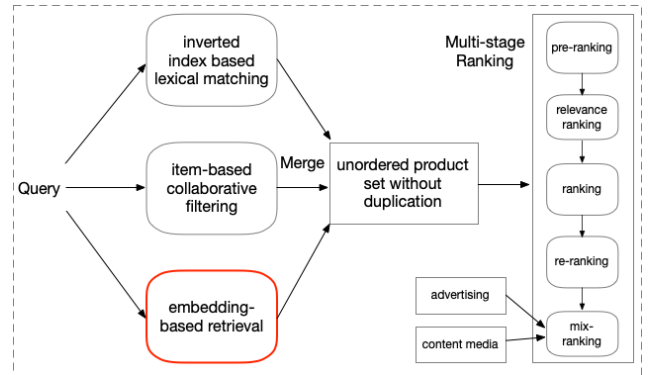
Query

inverted index based lexical matching

item-based collaborative filtering

embedding-based retrieval

Merge

unordered product set without duplication

Multi-stage Ranking

pre-ranking

relevance ranking

ranking

re-ranking

mix-ranking

advertising

content media